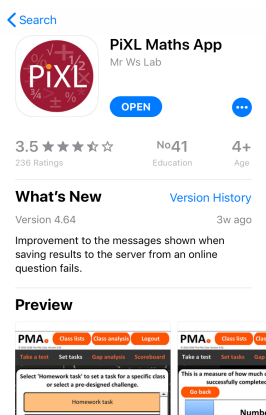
Search

PiXL

PiXL Maths App
Mr Ws Lab

OPEN

3.5
236 Ratings

No41
Education

4+
Age

What's New
Version History

Version 4.64
3w ago

Improvement to the messages shown when saving results to the server from an online question fails.

Preview

PMA
Class lists
Class analysis
Logout
Take a test
Set tasks
Gap analysis
Scoreboard
Select 'Homework task' to set a task for a specific class or select a pre-designed challenge.
Homework task

PMA
Class lists
This is a measure of how much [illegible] successfully completed
Go back
Numb